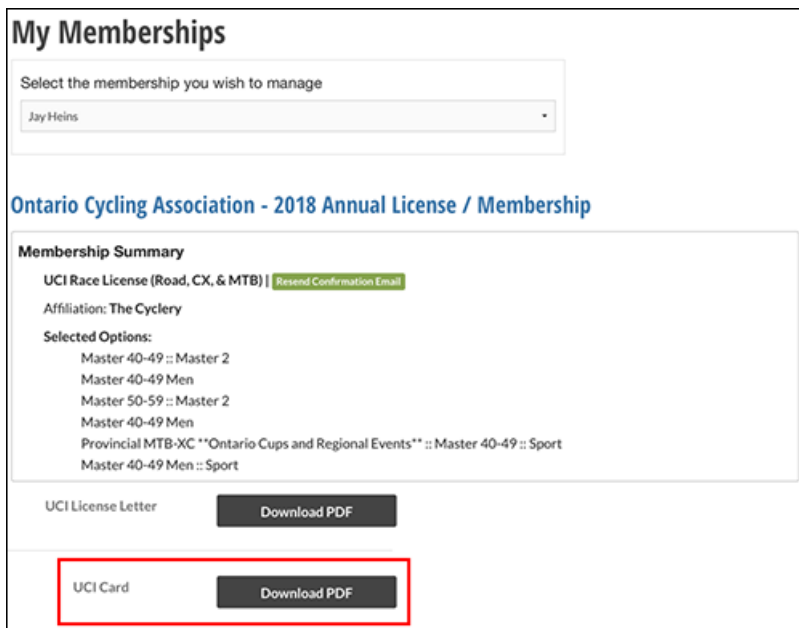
My Memberships

Select the membership you wish to manage

Jay Heins

Ontario Cycling Association - 2018 Annual License / Membership

Membership Summary

UCI Race License (Road, CX, & MTB) | Resend Confirmation Email

Affiliation: The Cyclery

Selected Options:

Master 40-49 :: Master 2
Master 40-49 Men
Master 50-59 :: Master 2
Master 40-49 Men
Provincial MTB-XC **Ontario Cups and Regional Events** :: Master 40-49 :: Sport
Master 40-49 Men :: Sport

UCI License Letter Download PDF

UCI Card Download PDF